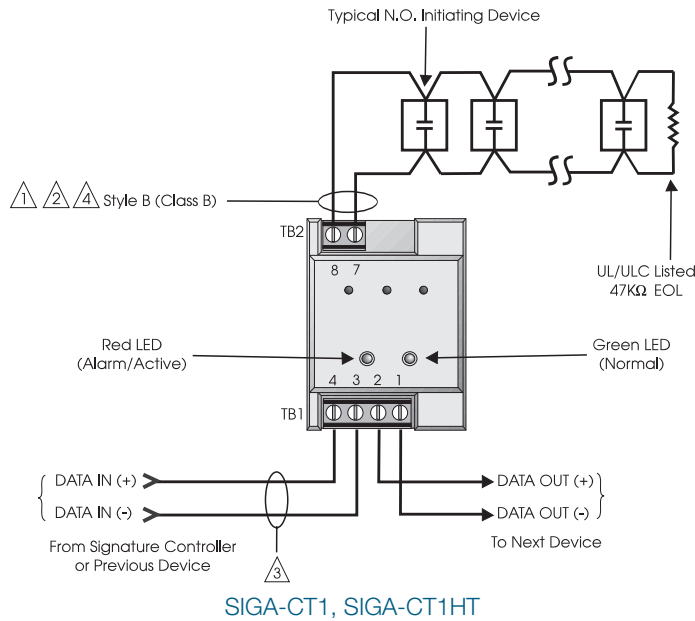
Typical N.O. Initiating Device

1 2 4 Style B (Class B)

TB2

8 7

UL/ULC Listed 47KΩ EOL

Red LED (Alarm/Active)

Green LED (Normal)

4 3 2 1

TB1

DATA IN (+)

DATA IN (-)

DATA OUT (+)

DATA OUT (-)

From Signature Controller or Previous Device

3

To Next Device

SIGA-CT1, SIGA-CT1HT